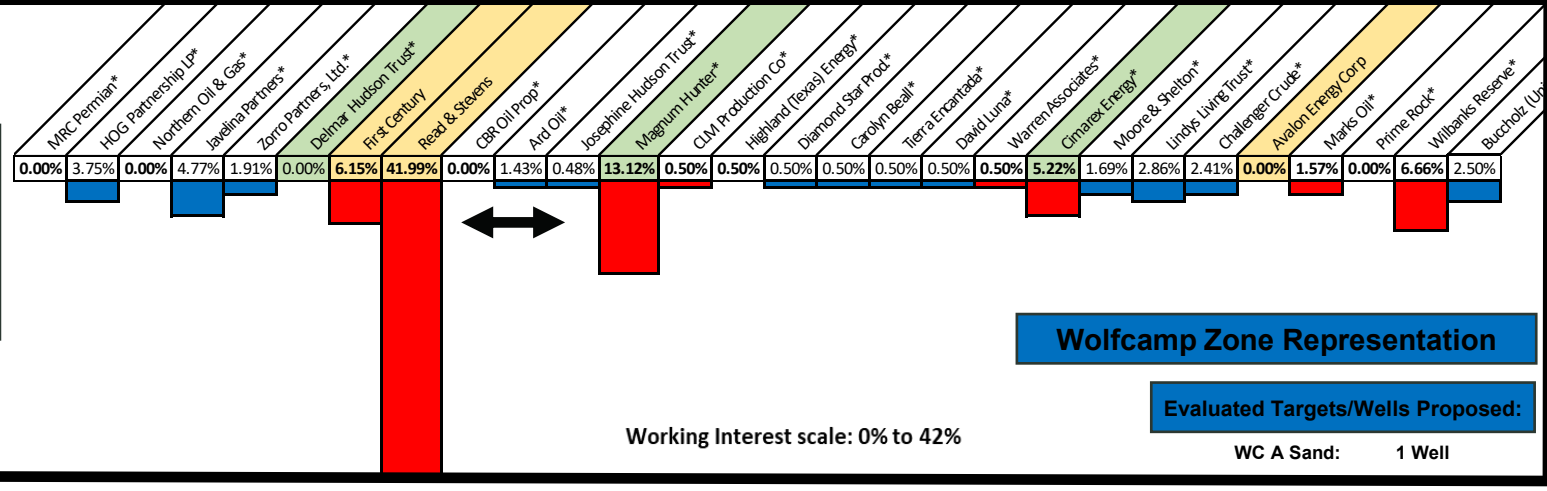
MRC Permian*
HOG Partnership LP*
Northern Oil & Gas*
Javelina Partners*
Zorro Partners, Ltd.*
Delmar Hudson Trust*
First Century
Read & Stevens
CBR Oil Prop*
Ard Oil*
Josephine Hudson Trust*
Magnum Hunter*
CLM Production Co*
Highland (Texas) Energy*
Diamond Star Prod.*
Carolyn Beall*
Tierra Encantada*
David Luna*
Warren Associates*
Cimarex Energy*
Moore & Shelton*
Lindys Living Trust*
Challenger Crude*
Avalon Energy Corp
Marks Oil*
Prime Rock*
Wilbanks Reserve*
Buccholz (Un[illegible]

| 0.00% | 3.75% | 0.00% | 4.77% | 1.91% | 0.00% | 6.15% | 41.99% | 0.00% | 1.43% | 0.48% | 13.12% | 0.50% | 0.50% | 0.50% | 0.50% | 0.50% | 0.50% | 0.50% | 5.22% | 1.69% | 2.86% | 2.41% | 0.00% | 1.57% | 0.00% | 6.66% | 2.50% |
|---|---|---|---|---|---|---|---|---|---|---|---|---|---|---|---|---|---|---|---|---|---|---|---|---|---|---|---|

Wolfcamp Zone Representation

Evaluated Targets/Wells Proposed:

Working Interest scale: 0% to 42%

WC A Sand: 1 Well